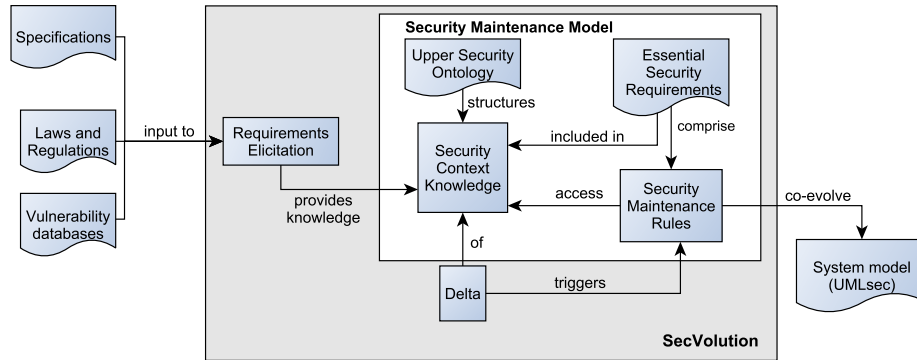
Specifications

Laws and Regulations

Vulnerability databases

input to

Requirements Elicitation

provides knowledge

Security Maintenance Model

Upper Security Ontology

structures

Essential Security Requirements

included in

comprise

Security Context Knowledge

access

Security Maintenance Rules

of

Delta

triggers

co-evolve

System model (UMLsec)

SecVolution